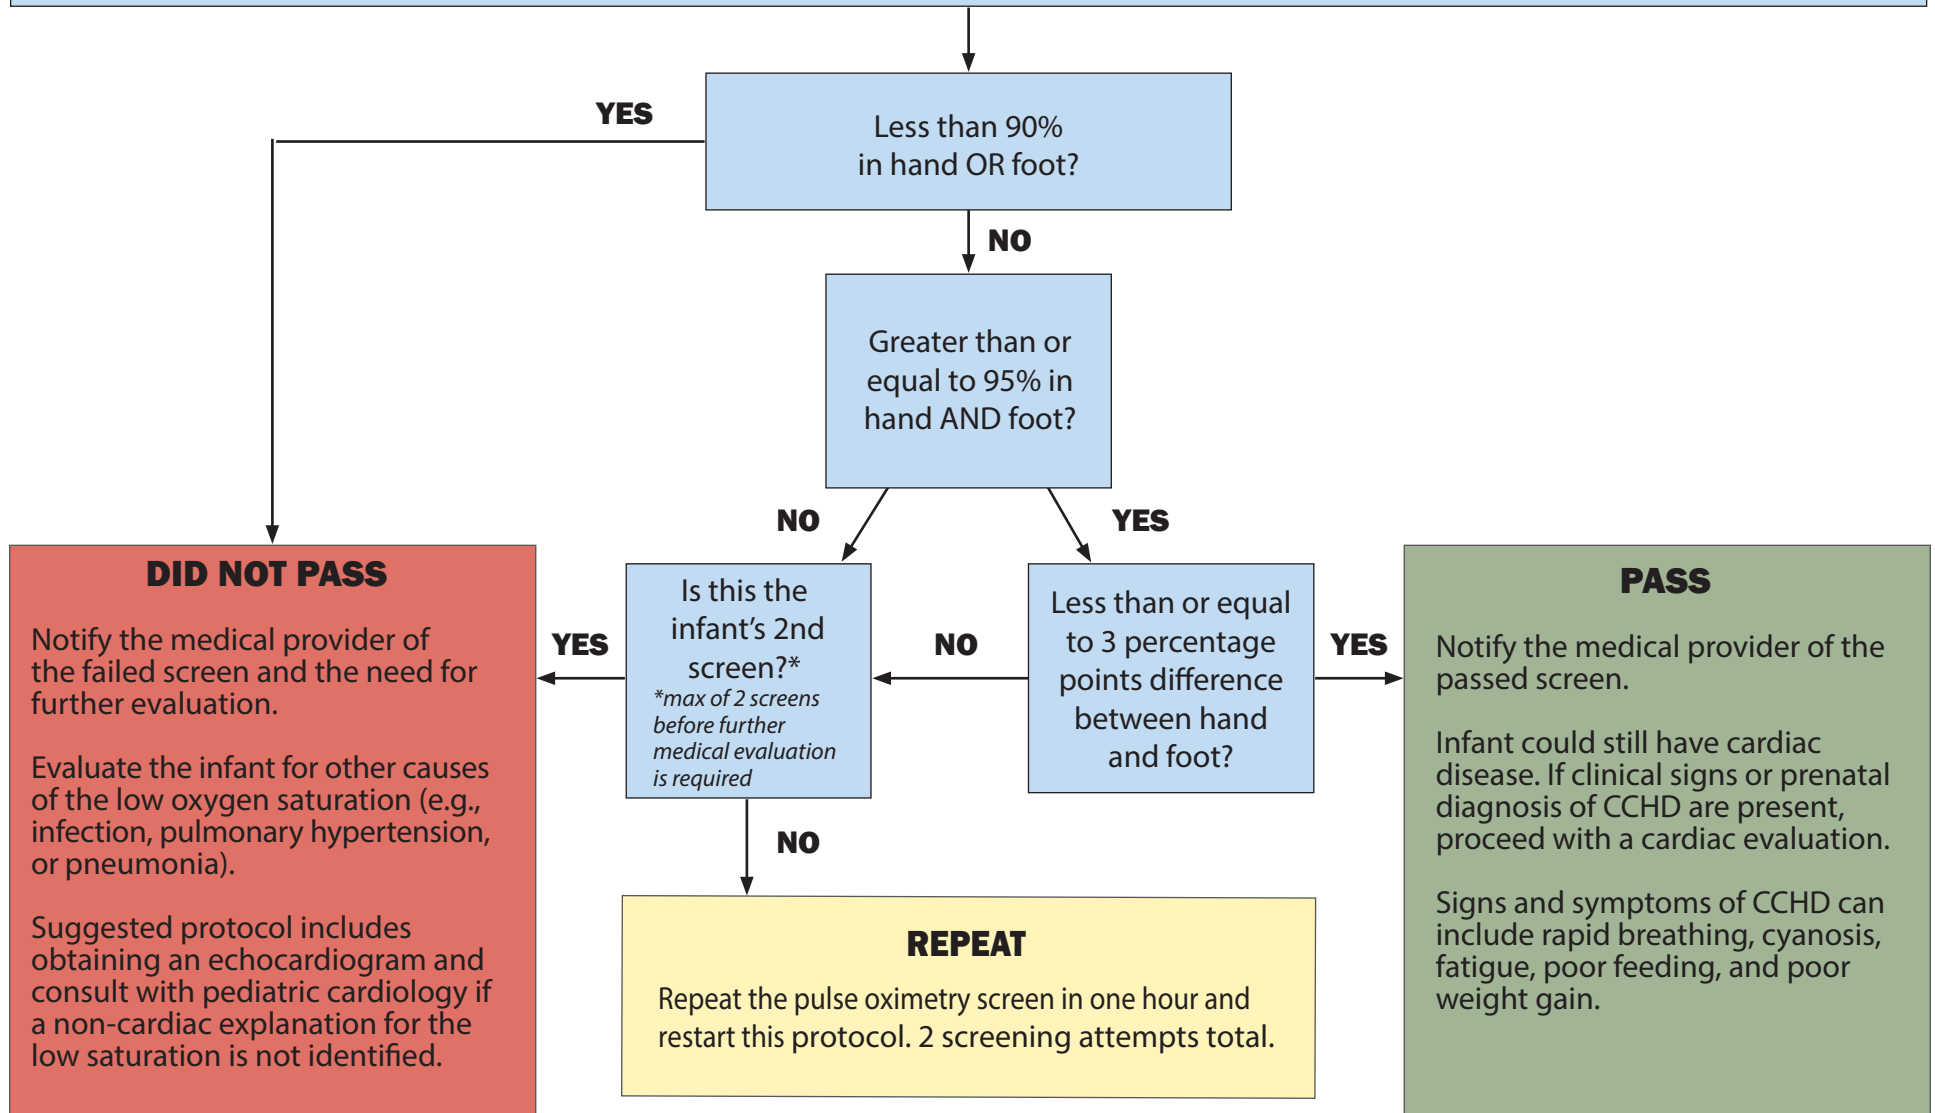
Less than 90% in hand OR foot?

YES

NO

Greater than or equal to 95% in hand AND foot?

NO

YES

DID NOT PASS

Notify the medical provider of the failed screen and the need for further evaluation.

Evaluate the infant for other causes of the low oxygen saturation (e.g., infection, pulmonary hypertension, or pneumonia).

Suggested protocol includes obtaining an echocardiogram and consult with pediatric cardiology if a non-cardiac explanation for the low saturation is not identified.

YES

Is this the infant's 2nd screen?*

*max of 2 screens before further medical evaluation is required

NO

Less than or equal to 3 percentage points difference between hand and foot?

YES

PASS

Notify the medical provider of the passed screen.

Infant could still have cardiac disease. If clinical signs or prenatal diagnosis of CCHD are present, proceed with a cardiac evaluation.

Signs and symptoms of CCHD can include rapid breathing, cyanosis, fatigue, poor feeding, and poor weight gain.

NO

REPEAT

Repeat the pulse oximetry screen in one hour and restart this protocol. 2 screening attempts total.